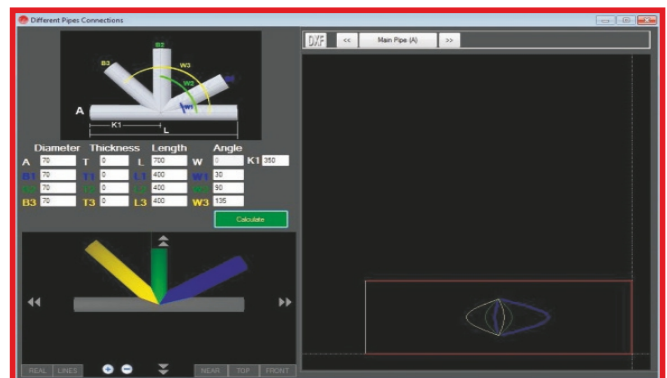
Different Pipes Connections

B2
B3
W3
W2
B1
W1
A
K1
L

Diameter Thickness Length Angle

| | Diameter | | Thickness | | Length | | Angle | | |
|---|---|---|---|---|---|---|---|---|---|
| A | 70 | T | 0 | L | 700 | W | 0 | K1 | 350 |
| B1 | 70 | T1 | 0 | L1 | 400 | W1 | 30 | | |
| B2 | 70 | T2 | 0 | L2 | 400 | W2 | 90 | | |
| B3 | 70 | T3 | 0 | L3 | 400 | W3 | 135 | | |

Calculate

REAL LINES NEAR TOP FRONT

DXF << Main Pipe (A) >>